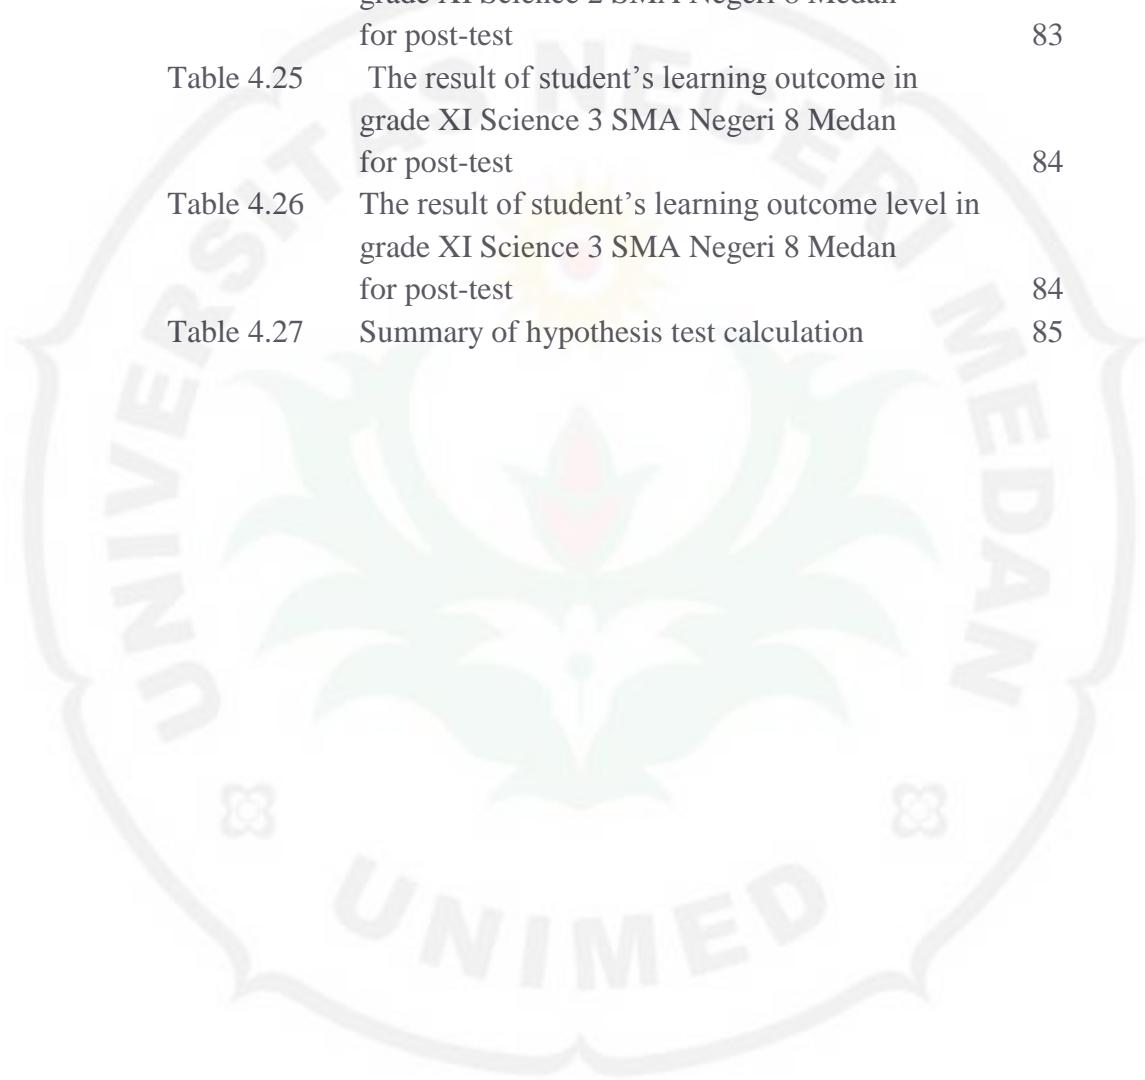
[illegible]
for post-test 83
Table 4.25 The result of student's learning outcome in grade XI Science 3 SMA Negeri 8 Medan for post-test 84
Table 4.26 The result of student's learning outcome level in grade XI Science 3 SMA Negeri 8 Medan for post-test 84
Table 4.27 Summary of hypothesis test calculation 85

UNIVERSITAS NEGERI MEDAN

UNIMED